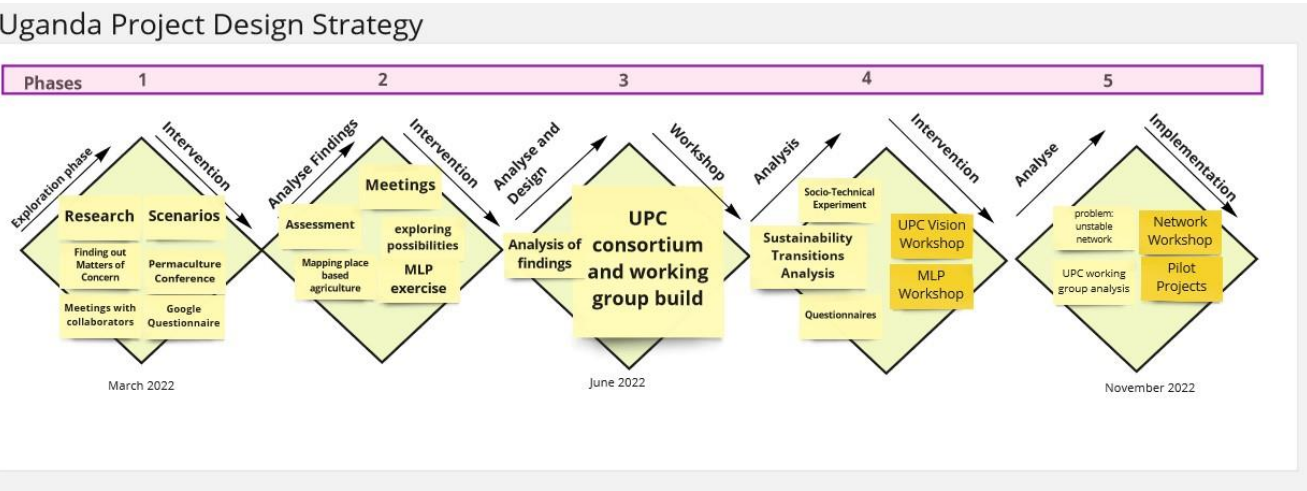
Uganda Project Design Strategy

Phases 1 2 3 4 5

Exploration phase
Intervention
Research
Scenarios
Finding out Matters of Concern
Permaculture Conference
Meetings with collaborators
Google Questionnaire
March 2022

Analyse Findings
Intervention
Meetings
Assessment
exploring possibilities
Mapping place based agriculture
MLP exercise

Analyse and Design
Workshop
Analysis of findings
UPC consortium and working group build
June 2022

Analysis
Intervention
Socio-Technical Experiment
Sustainability Transitions Analysis
UPC Vision Workshop
MLP Workshop
Questionnaires

Analyse
Implementation
problem: unstable network
Network Workshop
UPC working group analysis
Pilot Projects
November 2022